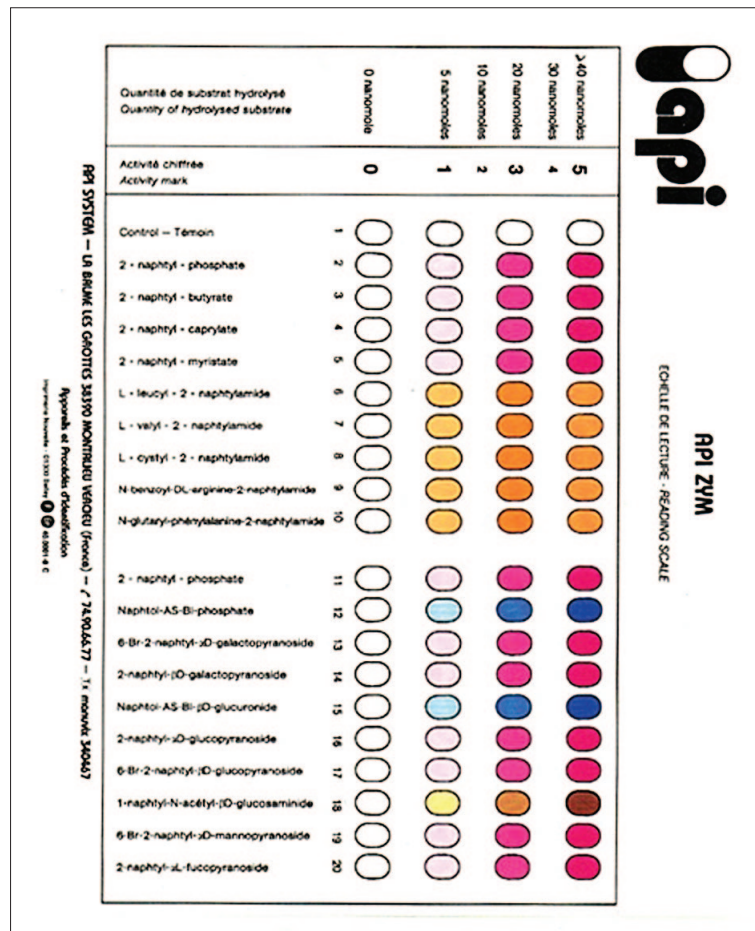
api

API ZYM

ECHELLE DE LECTURE - READING SCALE

Quantité de substrat hydrolysé
Quantity of hydrolysed substrate

0 nanomole
5 nanomoles
10 nanomoles
20 nanomoles
30 nanomoles
≥40 nanomoles

Activité chiffrée
Activity mark

0
1
2
3
4
5

1 Control — Témoin
2 2 - naphtyl - phosphate
3 2 - naphtyl - butyrate
4 2 - naphtyl - caprylate
5 2 - naphtyl - myristate
6 L - leucyl - 2 - naphtylamide
7 L - valyl - 2 - naphtylamide
8 L - cystyl - 2 - naphtylamide
9 N-benzoyl-DL-arginine-2-naphtylamide
10 N-glutaryl-phénylalanine-2-naphtylamide
11 2 - naphtyl - phosphate
12 Naphtol-AS-BI-phosphate
13 6-Br-2-naphtyl-αD-galactopyranoside
14 2-naphtyl-βD-galactopyranoside
15 Naphtol-AS-BI-βD-glucuronide
16 2-naphtyl-αD-glucopyranoside
17 6-Br-2-naphtyl-βD-glucopyranoside
18 1-naphtyl-N-acétyl-βD-glucosaminide
19 6-Br-2-naphtyl-αD-mannopyranoside
20 2-naphtyl-αL-fucopyranoside

API SYSTEM — LA BALME LES GROTTES 38390 MONTALIEU VERCIEU (France) — ✆ 74.90.66.77 — Tx. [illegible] 340467
Appareils et Procédés d'Identification
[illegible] 65 2061 4 E